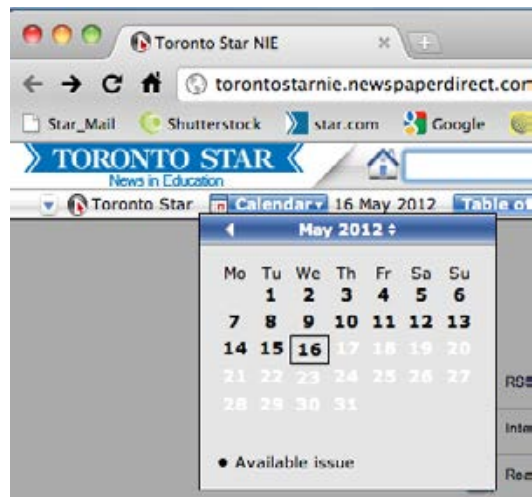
Toronto Star NIE
torontostarnie.newspaperdirect.com
Star_Mail Shutterstock star.com Google
TORONTO STAR
News in Education
Toronto Star Calendar 16 May 2012 Table of

May 2012

| Mo | Tu | We | Th | Fr | Sa | Su |
|---|---|---|---|---|---|---|
| | 1 | 2 | 3 | 4 | 5 | 6 |
| 7 | 8 | 9 | 10 | 11 | 12 | 13 |
| 14 | 15 | 16 | 17 | 18 | 19 | 20 |
| 21 | 22 | 23 | 24 | 25 | 26 | 27 |
| 28 | 29 | 30 | 31 | | | |

• Available issue

RO
Inte
Rec